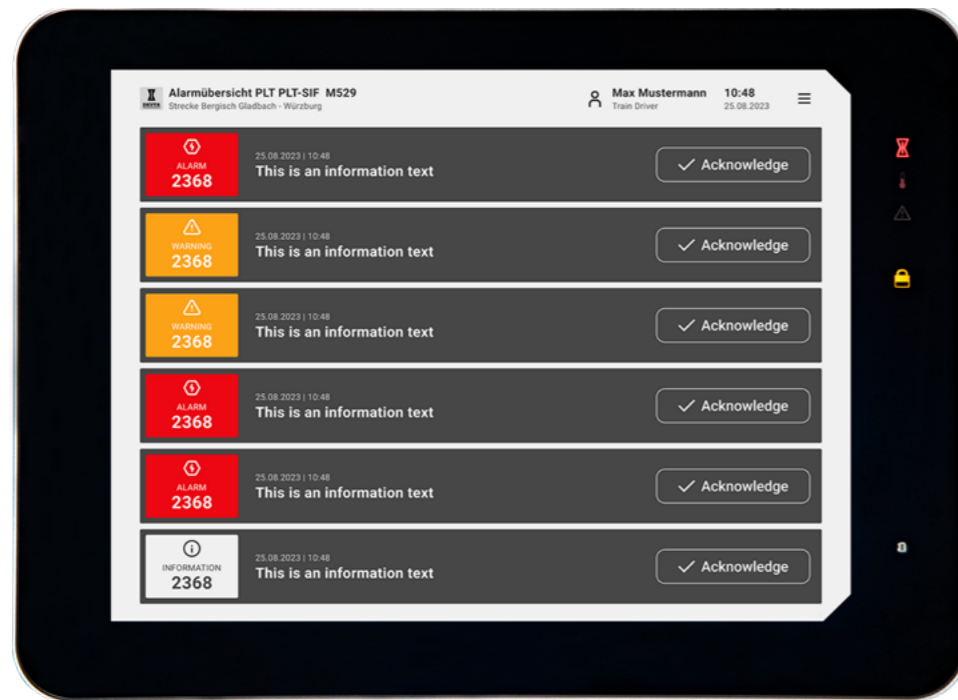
Alarmübersicht PLT PLT-SIF M529
Strecke Bergisch Gladbach - Würzburg

Max Mustermann
Train Driver

10:48
25.08.2023

ALARM
2368
25.08.2023 | 10:48
This is an information text
Acknowledge

WARNING
2368
25.08.2023 | 10:48
This is an information text
Acknowledge

WARNING
2368
25.08.2023 | 10:48
This is an information text
Acknowledge

ALARM
2368
25.08.2023 | 10:48
This is an information text
Acknowledge

ALARM
2368
25.08.2023 | 10:48
This is an information text
Acknowledge

INFORMATION
2368
25.08.2023 | 10:48
This is an information text
Acknowledge